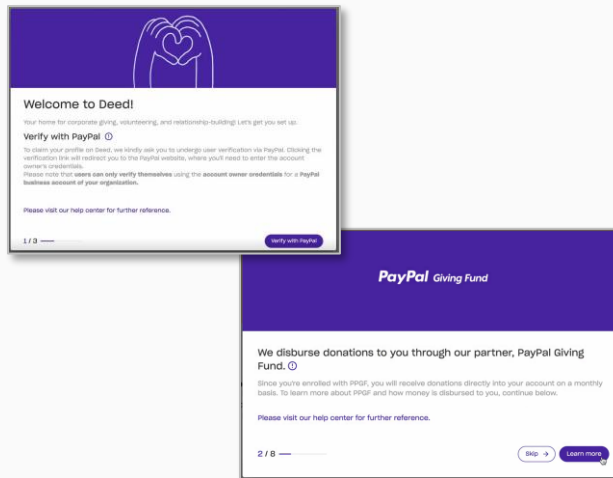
Welcome to Deed!

Your home for corporate giving, volunteering, and relationship-building! Let's get you set up.

Verify with PayPal ⓘ

To claim your profile on Deed, we kindly ask you to undergo user verification via PayPal. Clicking the verification link will redirect you to the PayPal website, where you'll need to enter the account owner's credentials.
Please note that users can only verify themselves using the account owner credentials for a PayPal business account of your organization.

Please visit our help center for further reference.

1 / 3

Verify with PayPal

PayPal Giving Fund

We disburse donations to you through our partner, PayPal Giving Fund. ⓘ

Since you're enrolled with PPGF, you will receive donations directly into your account on a monthly basis. To learn more about PPGF and how money is disbursed to you, continue below.

Please visit our help center for further reference.

2 / 8

Skip →

Learn more